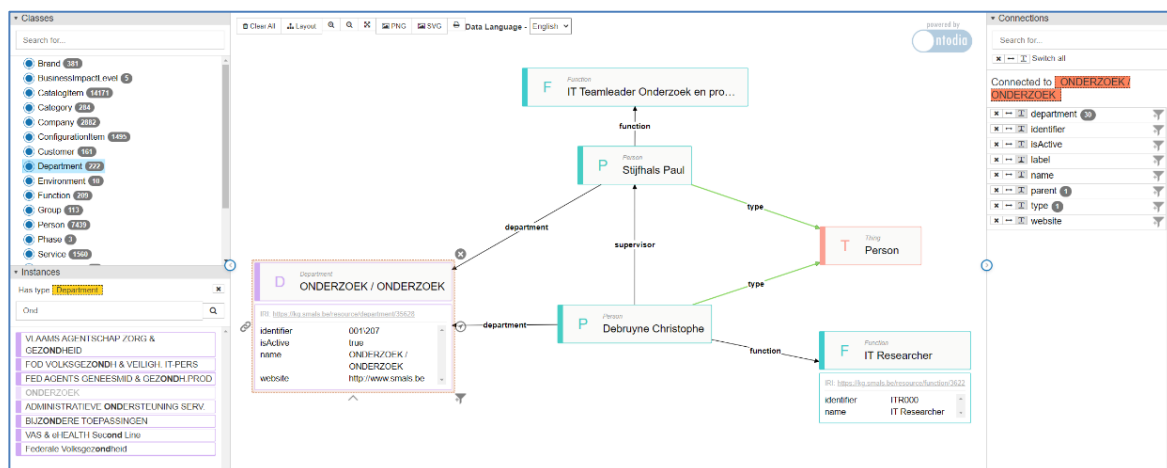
▾ Classes

Search for...

Brand 381
BusinessImpactLevel 5
CatalogItem 14171
Category 284
Company 2882
ConfigurationItem 1495
Customer 161
Department 222
Environment 16
Function 209
Group 113
Person 7439
Phase 3
Service 1560

▾ Instances

Has type Department ×

Ond

VLAAMS AGENTSCHAP ZORG & GEZONDHEID
FOD VOLKSGEZONDH & VEILIGH. IT-PERS
FED AGENTS GENEESMID & GEZONDH.PROD
ONDERZOEK
ADMINISTRATIEVE ONDERSTEUNING SERV.
BIJZONDERE TOEPASSINGEN
VAS & eHEALTH Second Line
Federale Volksgezondheid

Clear All | Layout | PNG | SVG | Data Language - English

powered by ontodia

F Function IT Teamleader Onderzoek en pro...

function

P Person Stijfhals Paul

type

department

supervisor

T Thing Person

D Department ONDERZOEK / ONDERZOEK

IRI: https://kg.smals.be/resource/department/35628

| | |
|---|---|
| identifier | 001\207 |
| isActive | true |
| name | ONDERZOEK / ONDERZOEK |
| website | http://www.smals.be |

type

department

P Person Debruyne Christophe

function

F Function IT Researcher

IRI: https://kg.smals.be/resource/function/3622

| | |
|---|---|
| identifier | ITR000 |
| name | IT Researcher |

▾ Connections

Search for...

Switch all

Connected to ONDERZOEK / ONDERZOEK

department 30
identifier
isActive
label
name
parent 1
type 1
website